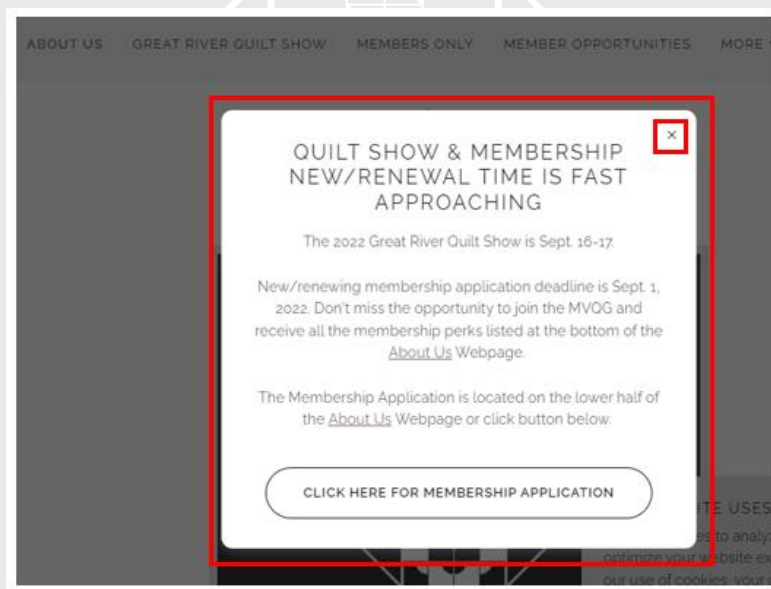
ABOUT US GREAT RIVER QUILT SHOW MEMBERS ONLY MEMBER OPPORTUNITIES MORE

×

QUILT SHOW & MEMBERSHIP NEW/RENEWAL TIME IS FAST APPROACHING

The 2022 Great River Quilt Show is Sept. 16-17.

New/renewing membership application deadline is Sept. 1, 2022. Don't miss the opportunity to join the MVQG and receive all the membership perks listed at the bottom of the About Us Webpage.

The Membership Application is located on the lower half of the About Us Webpage or click button below.

CLICK HERE FOR MEMBERSHIP APPLICATION

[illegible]ITE USES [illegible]es to analy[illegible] optimize your website ex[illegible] our use of cookies, your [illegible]